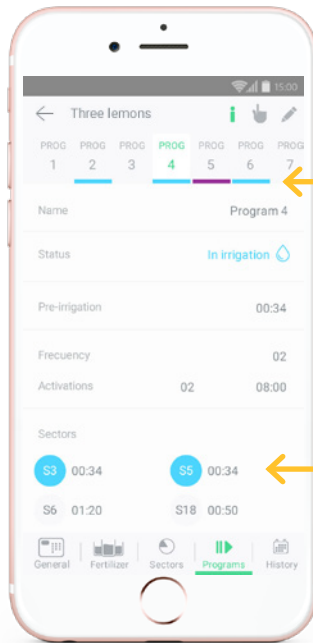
15:00

Three lemons

PROG 1 PROG 2 PROG 3 PROG 4 PROG 5 PROG 6 PROG 7

Name Program 4

Status In irrigation

Pre-irrigation 00:34

Frecuency 02

Activations 02 08:00

Sectors

S3 00:34 S5 00:34

S6 01:20 S18 00:50

General Fertilizer Sectors Programs History